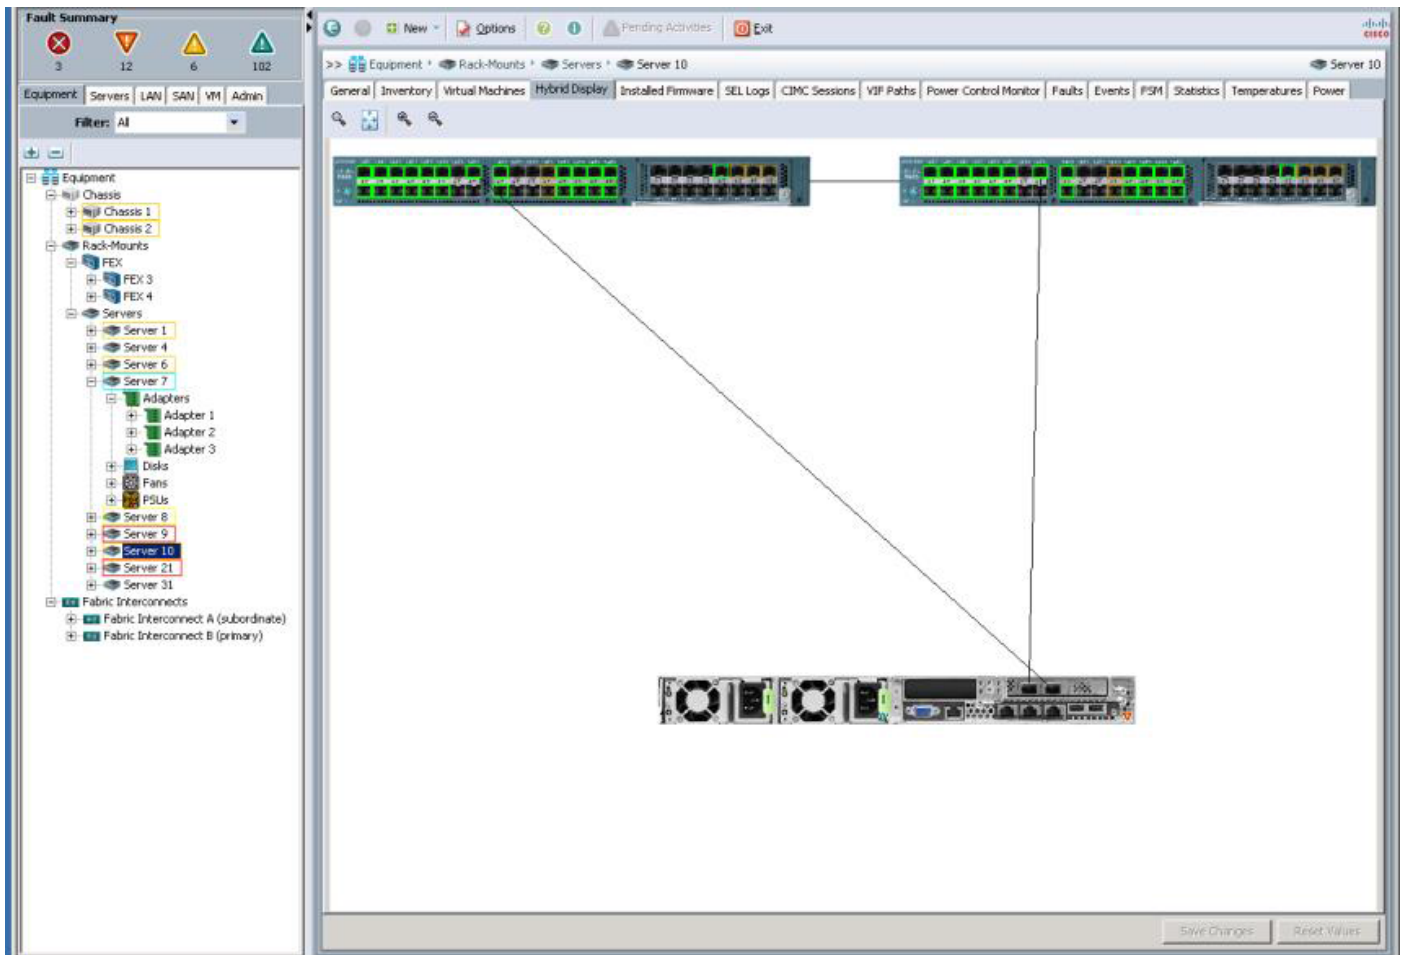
Fault Summary
3 12 6 102

Equipment | Servers | LAN | SAN | VM | Admin

Filter: All

Equipment
Chassis
Chassis 1
Chassis 2
Rack-Mounts
FEX
FEX 3
FEX 4
Servers
Server 1
Server 4
Server 6
Server 7
Adapters
Adapter 1
Adapter 2
Adapter 3
Disks
Fans
PSUs
Server 8
Server 9
Server 10
Server 21
Server 31
Fabric Interconnects
Fabric Interconnect A (subordinate)
Fabric Interconnect B (primary)

New | Options | Pending Activities | Exit

cisco

>> Equipment › Rack-Mounts › Servers › Server 10

Server 10

General | Inventory | Virtual Machines | Hybrid Display | Installed Firmware | SEL Logs | CIMC Sessions | VIF Paths | Power Control Monitor | Faults | Events | FSM | Statistics | Temperatures | Power

Save Changes | Reset Values